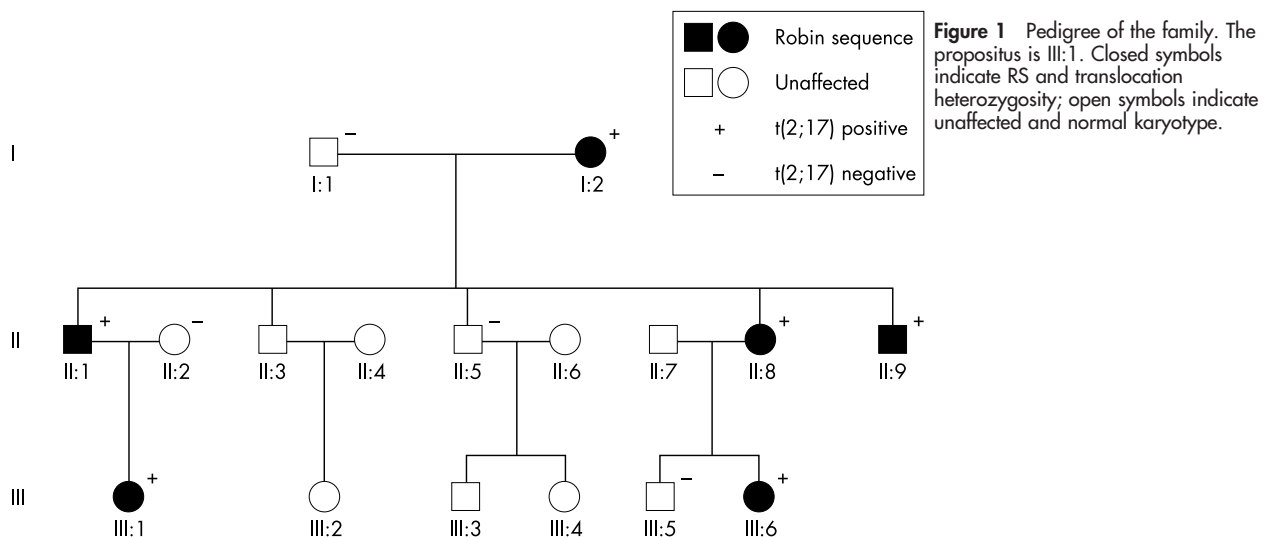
Robin sequence
Unaffected
+ t(2;17) positive
– t(2;17) negative

**Figure 1** Pedigree of the family. The propositus is III:1. Closed symbols indicate RS and translocation heterozygosity; open symbols indicate unaffected and normal karyotype.

I
–
I:1
+
I:2

II
+
II:1
–
II:2
II:3
II:4
–
II:5
II:6
II:7
+
II:8
+
II:9

III
+
III:1
III:2
III:3
III:4
–
III:5
+
III:6